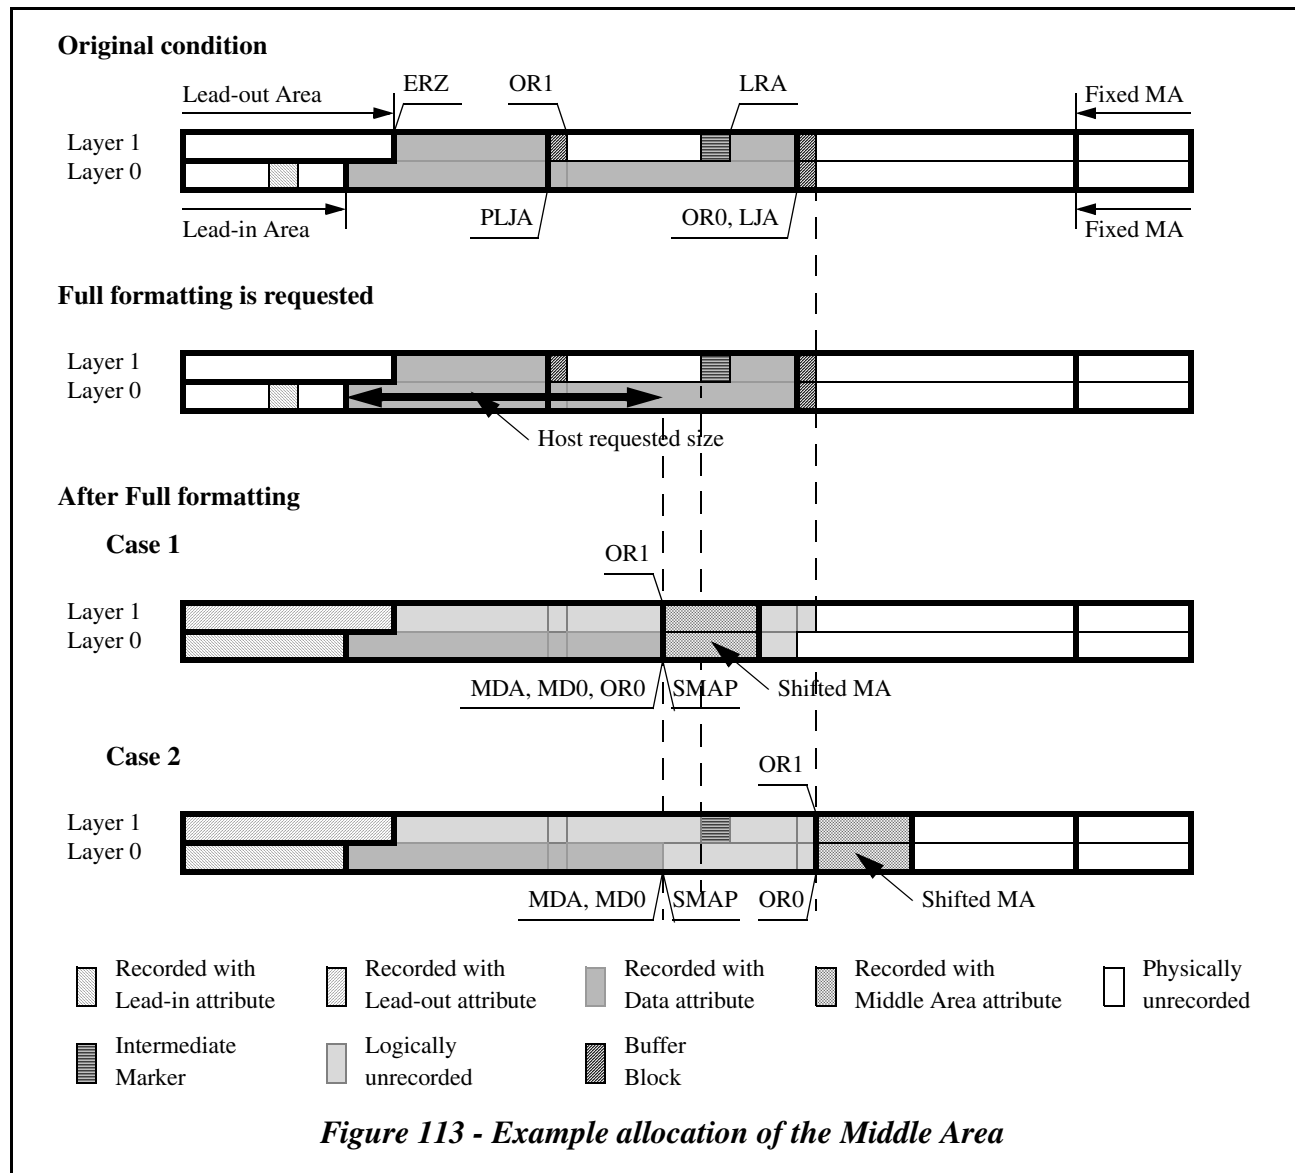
Original condition

Lead-out Area
ERZ
OR1
LRA
Fixed MA
Layer 1
Layer 0
Lead-in Area
PLJA
OR0, LJA
Fixed MA

Full formatting is requested

Layer 1
Layer 0
Host requested size

After Full formatting

Case 1

OR1
Layer 1
Layer 0
MDA, MD0, OR0
SMAP
Shifted MA

Case 2

OR1
Layer 1
Layer 0
MDA, MD0
SMAP
OR0
Shifted MA

Recorded with Lead-in attribute
Recorded with Lead-out attribute
Recorded with Data attribute
Recorded with Middle Area attribute
Physically unrecorded
Intermediate Marker
Logically unrecorded
Buffer Block

Figure 113 - Example allocation of the Middle Area